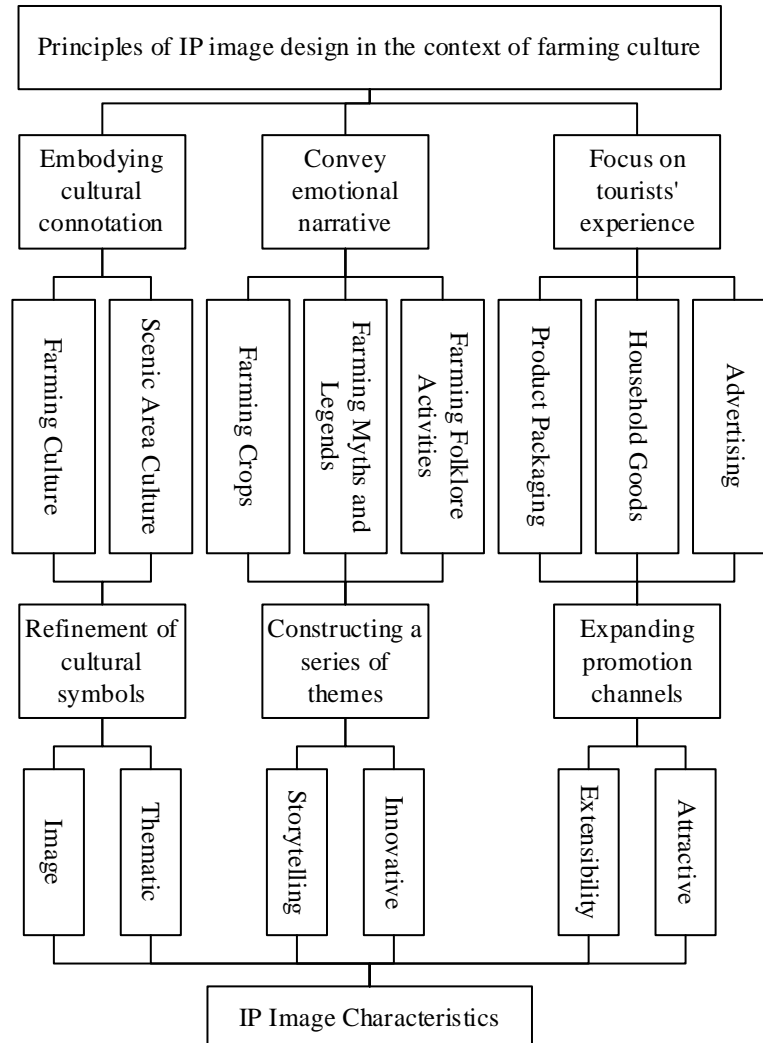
Principles of IP image design in the context of farming culture

Embodying cultural connotation

Convey emotional narrative

Focus on tourists' experience

Farming Culture

Scenic Area Culture

Farming Crops

Farming Myths and Legends

Farming Folklore Activities

Product Packaging

Household Goods

Advertising

Refinement of cultural symbols

Constructing a series of themes

Expanding promotion channels

Image

Thematic

Storytelling

Innovative

Extensibility

Attractive

IP Image Characteristics